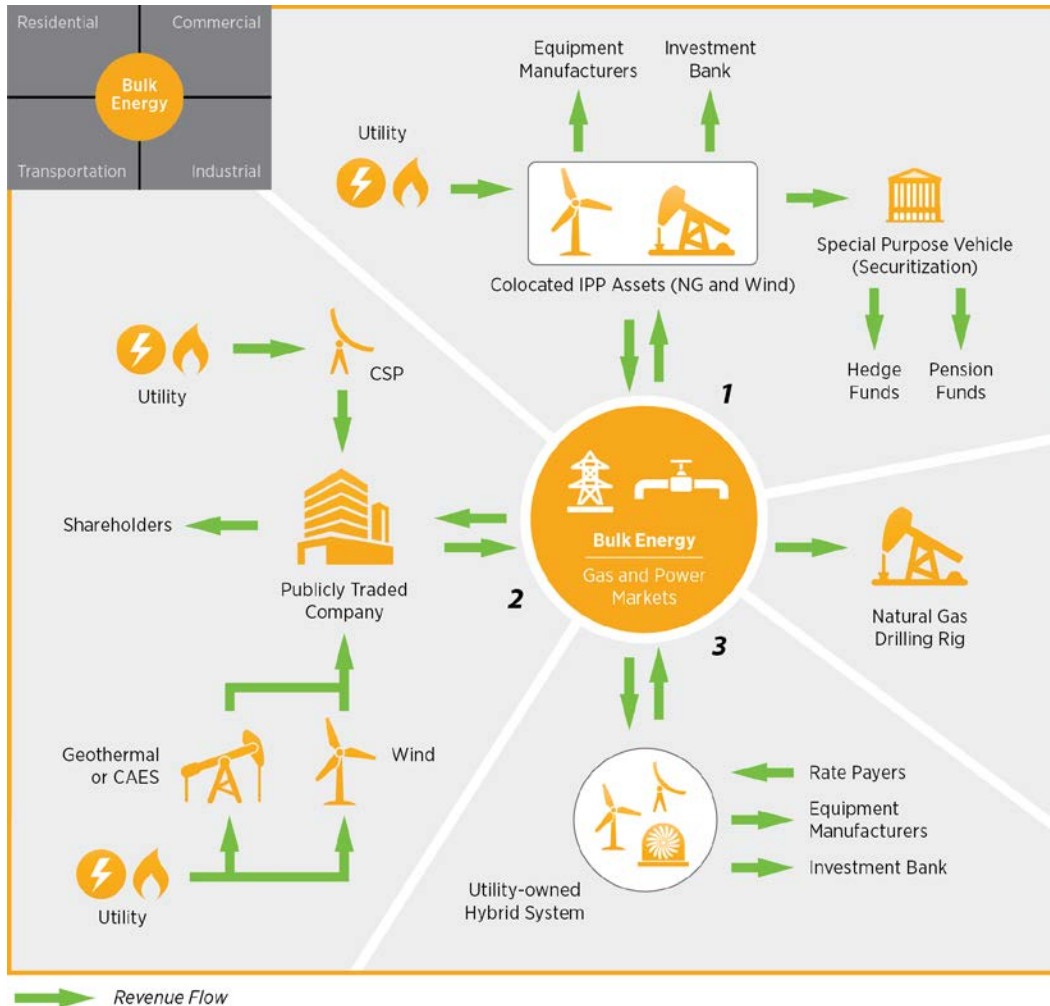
Residential

Commercial

Bulk Energy

Transportation

Industrial

Equipment Manufacturers

Investment Bank

Utility

Colocated IPP Assets (NG and Wind)

Special Purpose Vehicle (Securitization)

Hedge Funds

Pension Funds

Utility

CSP

1

Shareholders

Publicly Traded Company

2

Bulk Energy

Gas and Power Markets

3

Natural Gas Drilling Rig

Geothermal or CAES

Wind

Rate Payers

Equipment Manufacturers

Investment Bank

Utility

Utility-owned Hybrid System

Revenue Flow